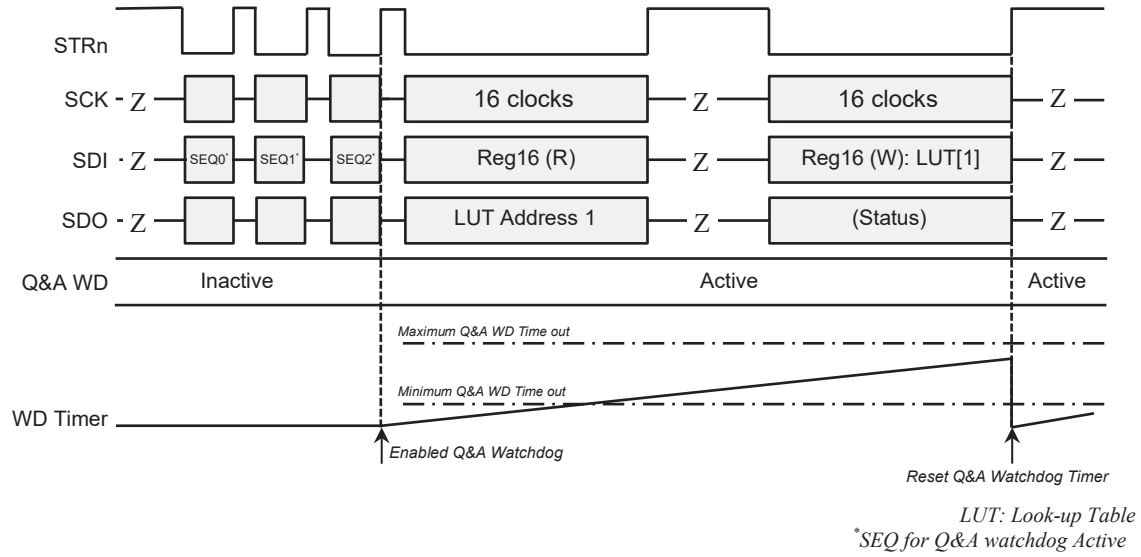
STRn

SCK - Z

16 clocks

Z

16 clocks

Z

SDI - Z

SEQ0*

SEQ1*

SEQ2*

Reg16 (R)

Z

Reg16 (W): LUT[1]

Z

SDO - Z

LUT Address 1

Z

(Status)

Z

Q&A WD

Inactive

Active

Active

Maximum Q&A WD Time out

Minimum Q&A WD Time out

WD Timer

Enabled Q&A Watchdog

Reset Q&A Watchdog Timer

LUT: Look-up Table
*SEQ for Q&A watchdog Active